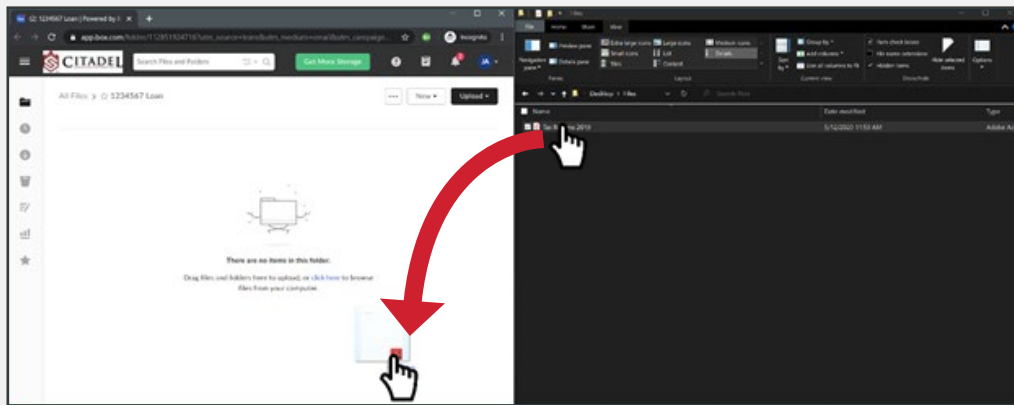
(2) 1234567 Loan | Powered by

app.box.com/folder/112851924716?utm_source=trans&utm_medium=email&utm_campaign...

Incognito

CITADEL

Search Files and Folders

Get More Storage

JA

All Files > 1234567 Loan

New

Upload

There are no items in this folder.

Drag files and folders here to upload, or click here to browse files from your computer.

Files

File Home Share View

Navigation pane

Preview pane

Details pane

Extra large icons

Large icons

Medium icons

Small icons

List

Details

Tiles

Content

Sort by

Group by

Add columns

Size all columns to fit

Item check boxes

File name extensions

Hidden items

Hide selected items

Options

Panes

Layout

Current view

Show/hide

Desktop > Files

Search Files

Name

Date modified

Type

Tax R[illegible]ns 2019

5/12/2020 11:53 AM

Adobe A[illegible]